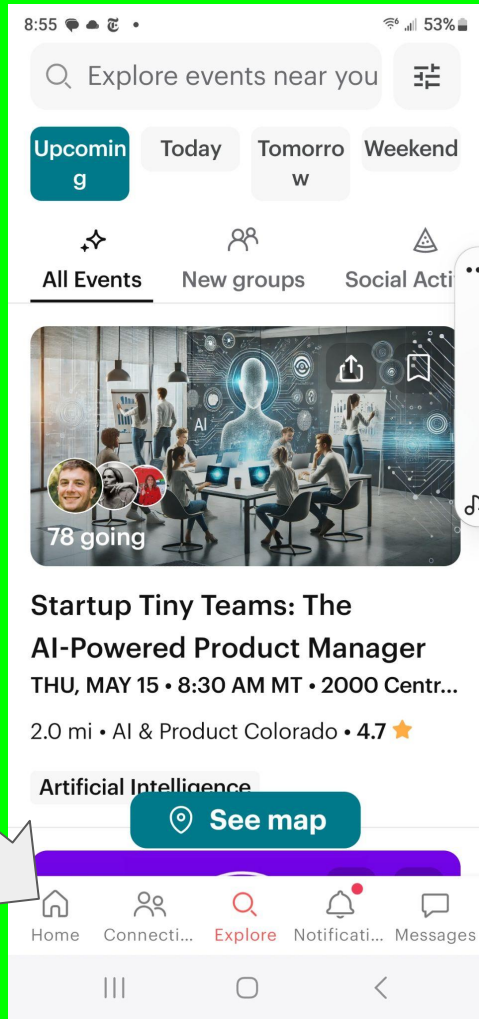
8:55 53%

Explore events near you

Upcoming

Today

Tomorrow

Weekend

All Events

New groups

Social Acti

AI

78 going

Startup Tiny Teams: The AI-Powered Product Manager

THU, MAY 15 • 8:30 AM MT • 2000 Centr...

2.0 mi • AI & Product Colorado • 4.7

Artificial Intelligence

See map

Home

Connecti...

Explore

Notificati...

Messages